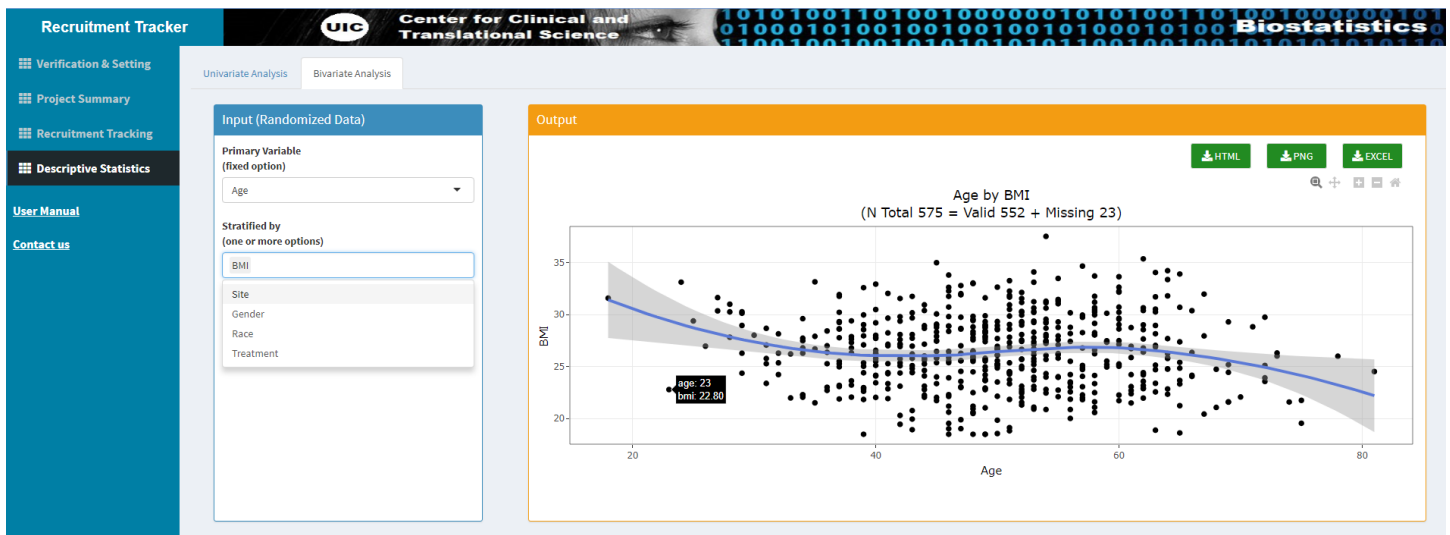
Recruitment Tracker

UIC Center for Clinical and Translational Science

01010100110100100000010101001101 01000101001001001001010001010 Biostatistics

Verification & Setting

Project Summary

Recruitment Tracking

Descriptive Statistics

User Manual

Contact us

Univariate Analysis

Bivariate Analysis

Input (Randomized Data)

Primary Variable
(fixed option)

Age

Stratified by
(one or more options)

BMI

Site

Gender

Race

Treatment

Output

HTML

PNG

EXCEL

Age by BMI
(N Total 575 = Valid 552 + Missing 23)

35

30

25

20

BMI

age: 23
bmi: 22.80

20

40

60

80

Age